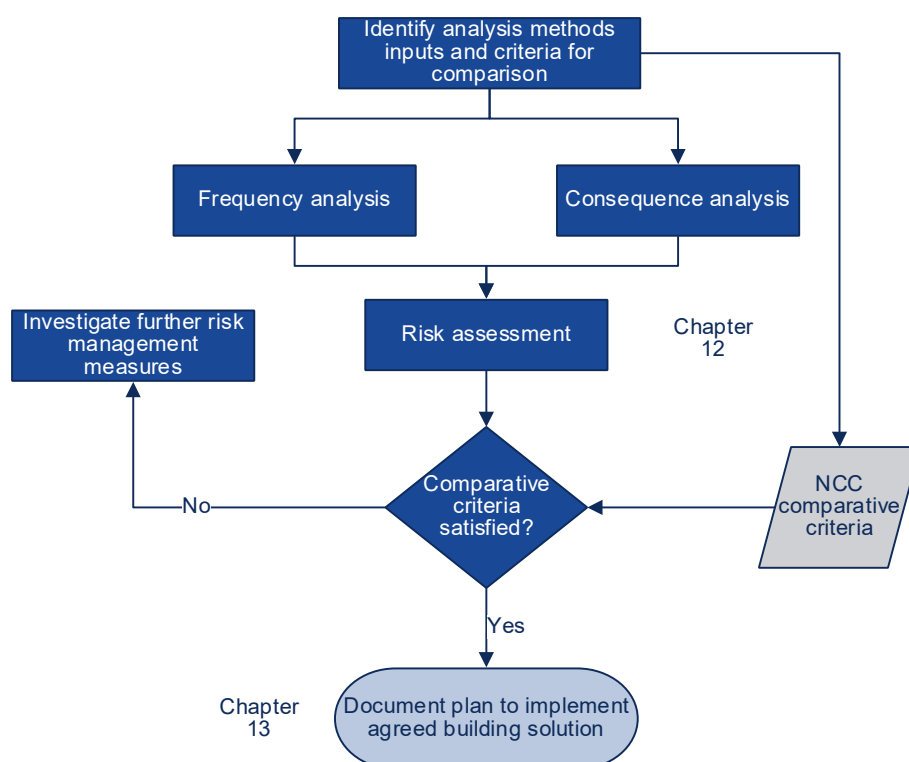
Identify analysis methods inputs and criteria for comparison

Frequency analysis

Consequence analysis

Investigate further risk management measures

Risk assessment

Chapter 12

Comparative criteria satisfied?

No

NCC comparative criteria

Yes

Chapter 13

Document plan to implement agreed building solution